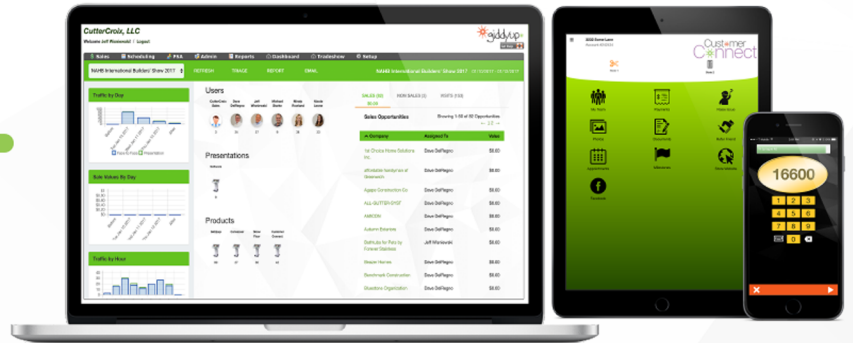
CutterCroix, LLC

Welcome Jeff Wisniewski | Logout

giddyup

Notes | Scheduling | P&A | Admin | Reports | Dashboard | Tradeshow | Setup

NAHB International Builders' Show 2017

REFRESH | TRIAGE | REPORT | EMAIL

NAHB International Builders' Show 2017

Traffic by Day

Sale Values By Day

Traffic by Hour

Users

Presentations

Products

SALES | NON SALES | VISITS

Sales Opportunities

Company | Assigned To | Value

1st Choice Home Solutions Inc. | Dave DelPegro | $0.00
affordable handyman of Greenwich | Dave DelPegro | $0.00
Agape Construction Co | Dave DelPegro | $0.00
ALL-GUTTER-SHOP | Dave DelPegro | $0.00
AMCON | Dave DelPegro | $0.00
Autumn Exteriors | Dave DelPegro | $0.00
Bathtubs for Pets by Concept Stainless | Jeff Wisniewski | $0.00
Beezer Homes | Dave DelPegro | $0.00
Benchmark Construction | Dave DelPegro | $0.00
Bluestone Organization | Dave DelPegro | $0.00

Customer Connect

16600